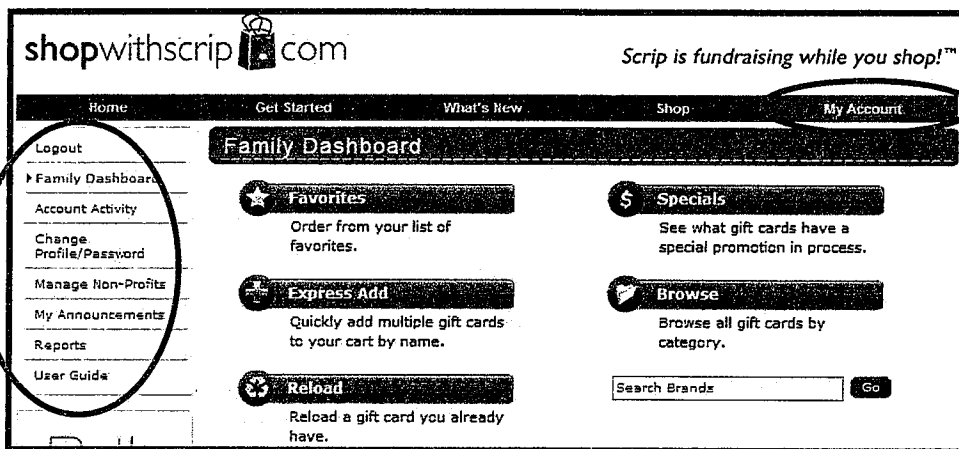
shopwithscrip com

Scrip is fundraising while you shop!™

Home Get Started What's New Shop My Account

Logout
▸Family Dashboard
Account Activity
Change Profile/Password
Manage Non-Profits
My Announcements
Reports
User Guide

Family Dashboard

Favorites
Order from your list of favorites.

Specials
See what gift cards have a special promotion in process.

Express Add
Quickly add multiple gift cards to your cart by name.

Browse
Browse all gift cards by category.

Reload
Reload a gift card you already have.

Search Brands
Go